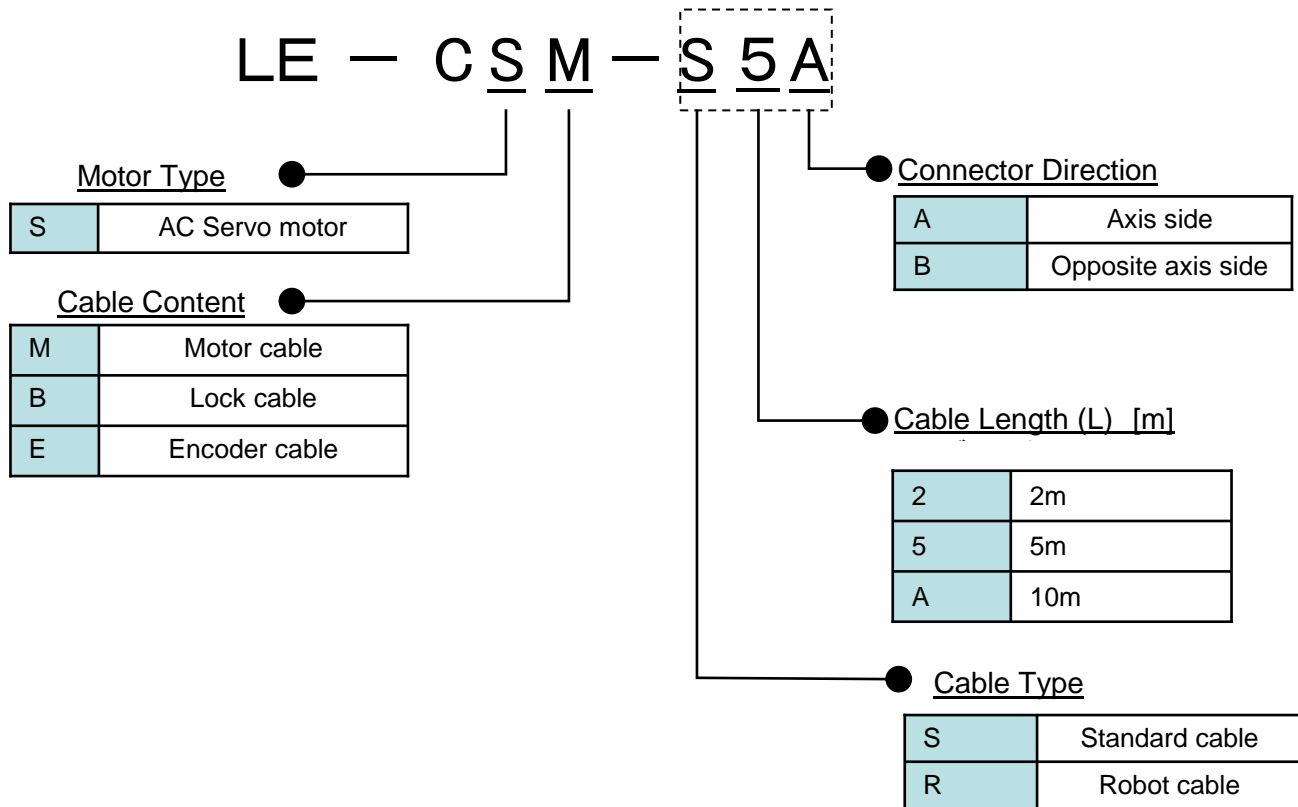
LE − CSM − S5A

Motor Type

| S | AC Servo motor |
|---|---|

Cable Content

| M | Motor cable |
|---|---|
| B | Lock cable |
| E | Encoder cable |

Connector Direction

| A | Axis side |
|---|---|
| B | Opposite axis side |

Cable Length (L) [m]

| 2 | 2m |
|---|---|
| 5 | 5m |
| A | 10m |

Cable Type

| S | Standard cable |
|---|---|
| R | Robot cable |